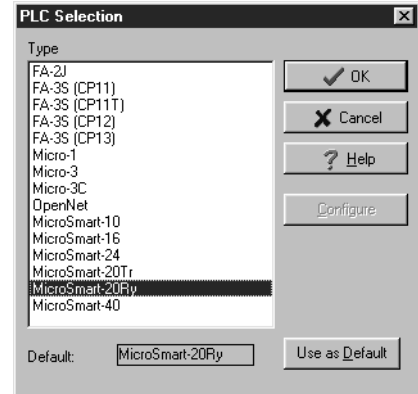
PLC Selection

Type

FA-2J
FA-3S (CP11)
FA-3S (CP11T)
FA-3S (CP12)
FA-3S (CP13)
Micro-1
Micro-3
Micro-3C
OpenNet
MicroSmart-10
MicroSmart-16
MicroSmart-24
MicroSmart-20Tr
MicroSmart-20Ry
MicroSmart-40

OK
Cancel
Help
Configure

Default: MicroSmart-20Ry

Use as Default